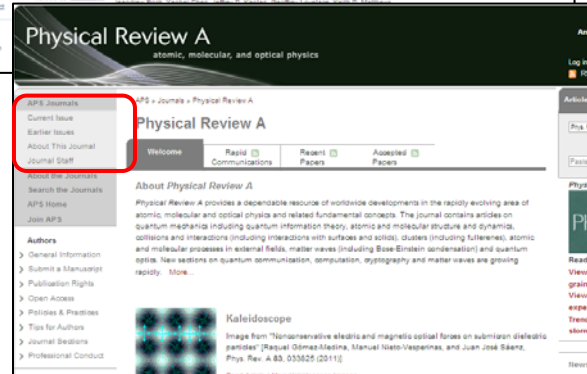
Physical Review A
atomic, molecular, and optical physics

Log in
RS

APS Journals
Current Issue
Earlier Issues
About This Journal
Journal Staff
About the Journals
Search the Journals
APS Home
Join APS

Authors
General Information
Submit a Manuscript
Publication Rights
Open Access
Policies & Practices
Tips for Authors
Journal Sections
Professional Conduct

APS » Journals » Physical Review A

Physical Review A

Welcome
Rapid Communications
Recent Papers
Accepted Papers

About Physical Review A

Physical Review A provides a dependable resource of worldwide developments in the rapidly evolving area of atomic, molecular and optical physics and related fundamental concepts. The journal contains articles on quantum mechanics including quantum information theory, atomic and molecular structure and dynamics, collisions and interactions (including interactions with surfaces and solids), clusters (including fullerenes), atomic and molecular processes in external fields, matter waves (including Bose-Einstein condensation) and quantum optics. New sections on quantum communication, computation, cryptography and matter waves are growing rapidly. More...

Kaleidoscope

Image from "Nonconservative electric and magnetic optical forces on submicron dielectric particles" [Raquel Gómez-Medina, Manuel Nieto-Vesperinas, and Juan José Sáenz, Phys. Rev. A 83, 033825 (2011)]

Article

Phys

Phys

Read
View
grain
View
expe
frenc
storm

New